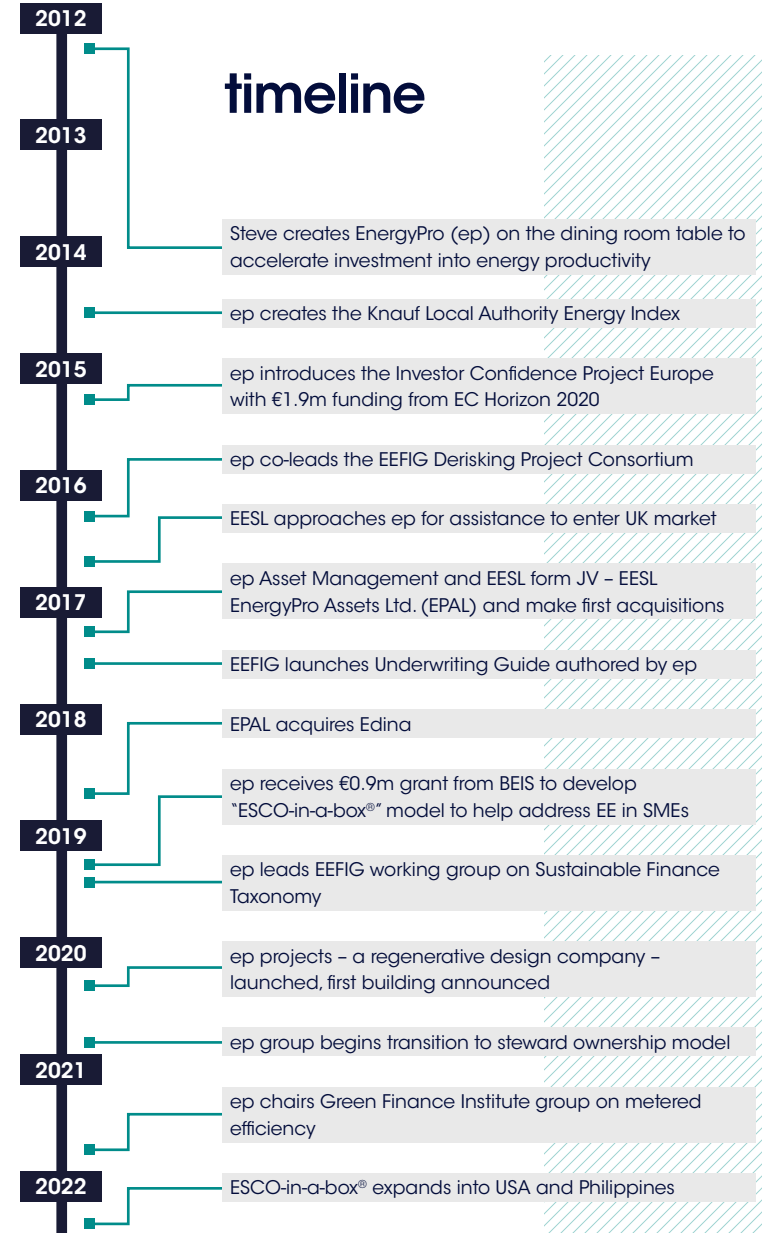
2012

timeline

2013

Steve creates EnergyPro (ep) on the dining room table to accelerate investment into energy productivity

2014

ep creates the Knauf Local Authority Energy Index

2015

ep introduces the Investor Confidence Project Europe with €1.9m funding from EC Horizon 2020

ep co-leads the EEFIG Derisking Project Consortium

2016

EESL approaches ep for assistance to enter UK market

ep Asset Management and EESL form JV – EESL EnergyPro Assets Ltd. (EPAL) and make first acquisitions

2017

EEFIG launches Underwriting Guide authored by ep

2018

EPAL acquires Edina

ep receives €0.9m grant from BEIS to develop "ESCO-in-a-box®" model to help address EE in SMEs

2019

ep leads EEFIG working group on Sustainable Finance Taxonomy

2020

ep projects – a regenerative design company – launched, first building announced

ep group begins transition to steward ownership model

2021

ep chairs Green Finance Institute group on metered efficiency

2022

ESCO-in-a-box® expands into USA and Philippines